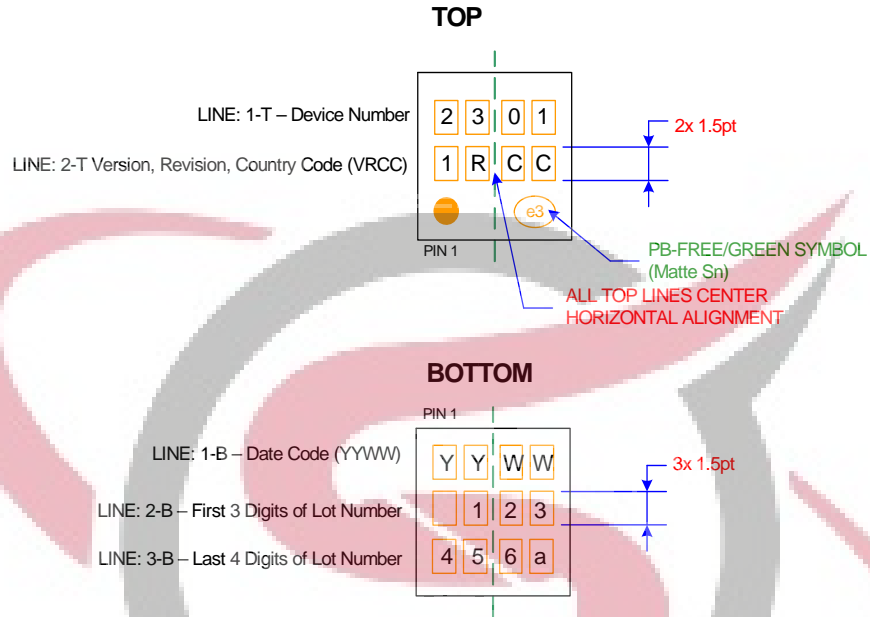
TOP

LINE: 1-T – Device Number

2 3 0 1

LINE: 2-T Version, Revision, Country Code (VRCC)

1 R C C

e3

PIN 1

2x 1.5pt

PB-FREE/GREEN SYMBOL (Matte Sn)

ALL TOP LINES CENTER HORIZONTAL ALIGNMENT

BOTTOM

PIN 1

LINE: 1-B – Date Code (YYWW)

Y Y W W

3x 1.5pt

LINE: 2-B – First 3 Digits of Lot Number

1 2 3

LINE: 3-B – Last 4 Digits of Lot Number

4 5 6 a